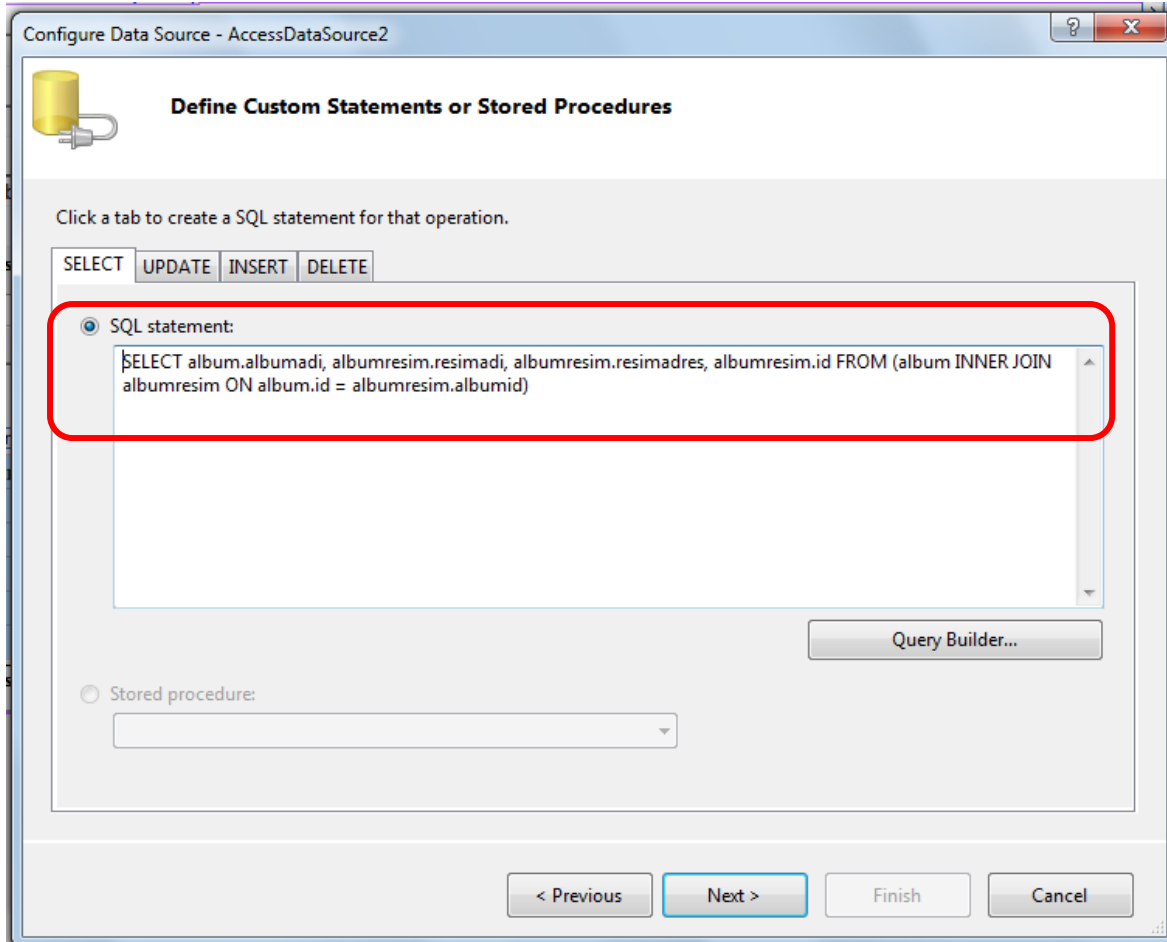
Configure Data Source - AccessDataSource2

?

X

Define Custom Statements or Stored Procedures

Click a tab to create a SQL statement for that operation.

SELECT | UPDATE | INSERT | DELETE

SQL statement:

SELECT album.albumadi, albumresim.resimadi, albumresim.resimadres, albumresim.id FROM (album INNER JOIN albumresim ON album.id = albumresim.albumid)

Query Builder...

Stored procedure:

< Previous

Next >

Finish

Cancel